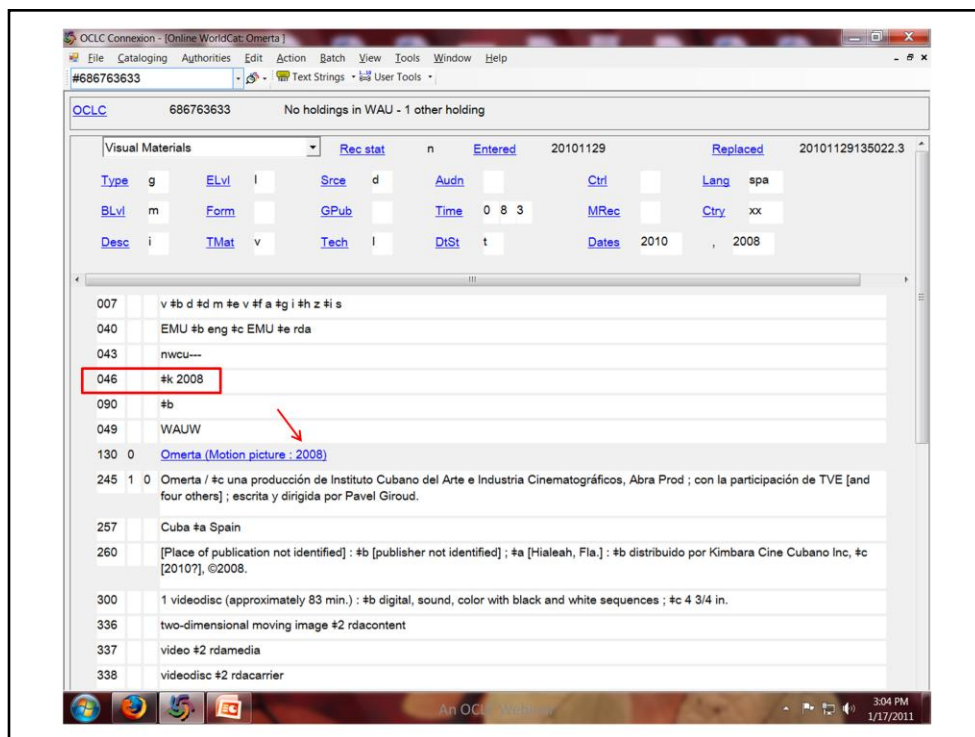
OCLC Connexion - [Online WorldCat: Omerta]

File Cataloging Authorities Edit Action Batch View Tools Window Help

#686763633

Text Strings User Tools

OCLC 686763633 No holdings in WAU - 1 other holding

Visual Materials Rec stat n Entered 20101129 Replaced 20101129135022.3

Type g ELvl I Srce d Audn Ctrl Lang spa

BLvl m Form GPub Time 0 8 3 MRec Ctry xx

Desc i TMat v Tech l DtSt t Dates 2010 , 2008

| | | |
|---|---|---|
| 007 | | v ‡b d ‡d m ‡e v ‡f a ‡g i ‡h z ‡i s |
| 040 | | EMU ‡b eng ‡c EMU ‡e rda |
| 043 | | nwcu--- |
| 046 | | ‡k 2008 |
| 090 | | ‡b |
| 049 | | WAUW |
| 130 | 0 | Omerta (Motion picture : 2008) |
| 245 | 1 0 | Omerta / ‡c una producción de Instituto Cubano del Arte e Industria Cinematográficos, Abra Prod ; con la participación de TVE [and four others] ; escrita y dirigida por Pavel Giroud. |
| 257 | | Cuba ‡a Spain |
| 260 | | [Place of publication not identified] : ‡b [publisher not identified] ; ‡a [Hialeah, Fla.] : ‡b distribuido por Kimbara Cine Cubano Inc, ‡c [2010?], ©2008. |
| 300 | | 1 videodisc (approximately 83 min.) : ‡b digital, sound, color with black and white sequences ; ‡c 4 3/4 in. |
| 336 | | two-dimensional moving image ‡2 rdacontent |
| 337 | | video ‡2 rdamedia |
| 338 | | videodisc ‡2 rdacarrier |

An OCLC Webinar

3:04 PM
1/17/2011